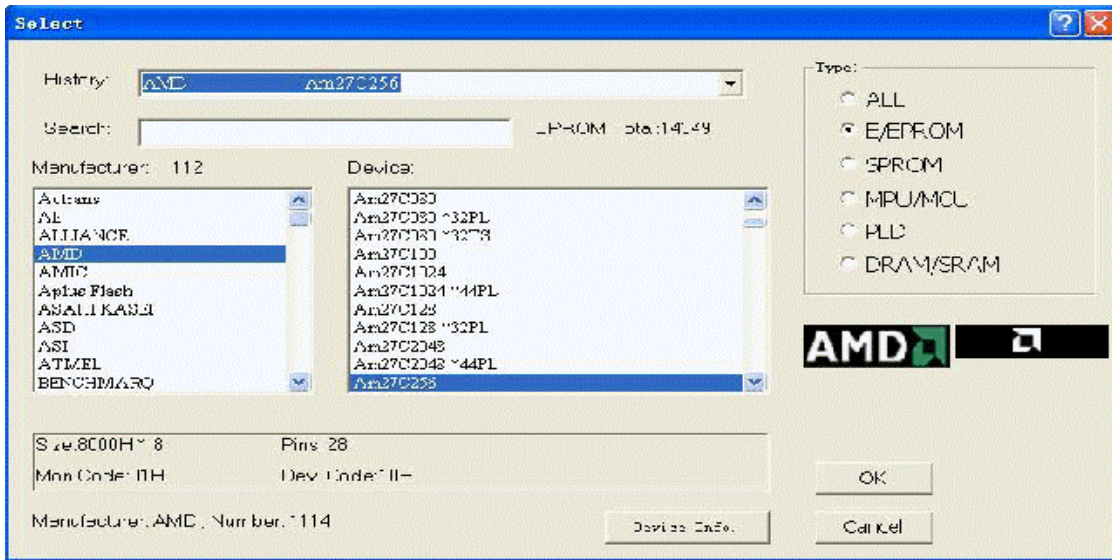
Select

History: AMD Am27C256

Search:

EPROM Sta:14049

Manufacturer: 112

Device:

Actrans
AE
ALLIANCE
AMD
AMIC
Aplus Flash
ASAHI KASEI
ASD
ASI
ATMEL
BENCHMARQ

Am27C080
Am27C080 @32PL
Am27C080 @32TS
Am27C100
Am27C1024
Am27C1024 @44PL
Am27C128
Am27C128 @32PL
Am27C2048
Am27C2048 @44PL
Am27C256

Type:
ALL
E/EPROM
SPROM
MPU/MCU
PLD
DRAM/SRAM

AMD

Size:8000H x 8
Pins: 28
Man Code: 01H
Dev Code: 10H

Manufacturer: AMD, Number: 114

Device Info.

OK

Cancel